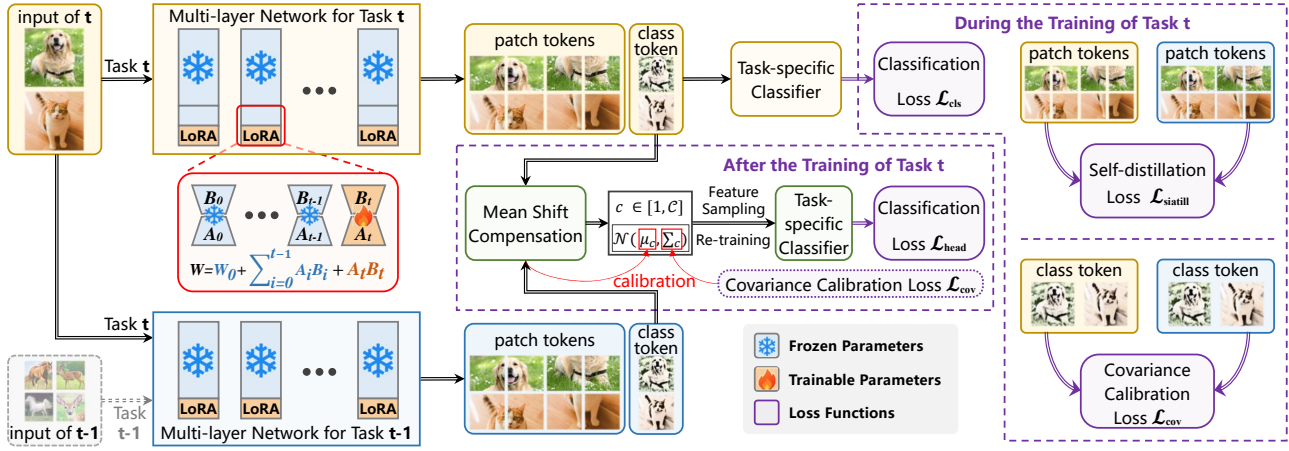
input of **t**

Task **t**

Multi-layer Network for Task **t**

LoRA LoRA ••• LoRA

patch tokens

class token

Task-specific Classifier

Classification Loss $\mathcal{L}_{cls}$

During the Training of Task t

patch tokens

patch tokens

Self-distillation Loss $\mathcal{L}_{siatill}$

$B_0$ $A_0$ ••• $B_{t-1}$ $A_{t-1}$ $B_t$ $A_t$

$W = W_0 + \sum_{i=0}^{t-1} A_i B_i + A_t B_t$

After the Training of Task t

Mean Shift Compensation

$c \in [1, C]$

$\mathcal{N}(\mu_c, \Sigma_c)$

Feature Sampling

Re-training

Task-specific Classifier

Classification Loss $\mathcal{L}_{head}$

calibration

Covariance Calibration Loss $\mathcal{L}_{cov}$

class token

class token

Covariance Calibration Loss $\mathcal{L}_{cov}$

Task **t**

Task **t-1**

input of **t-1**

Multi-layer Network for Task **t-1**

LoRA LoRA ••• LoRA

patch tokens

class token

Frozen Parameters

Trainable Parameters

Loss Functions